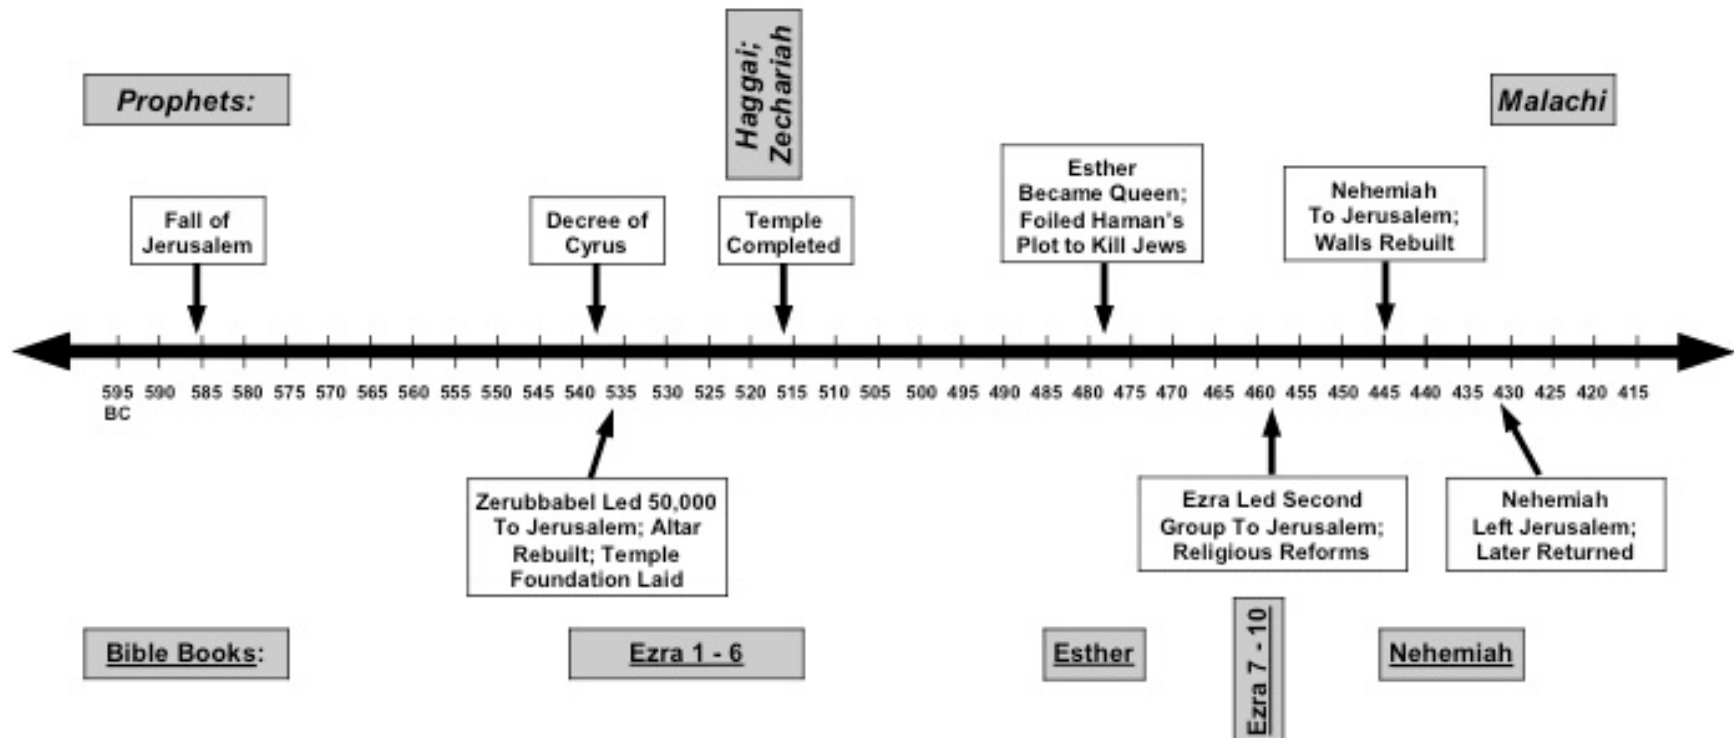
Prophets:

Haggai; Zechariah

Malachi

Fall of Jerusalem

Decree of Cyrus

Temple Completed

Esther Became Queen; Foiled Haman's Plot to Kill Jews

Nehemiah To Jerusalem; Walls Rebuilt

595 BC 590 585 580 575 570 565 560 555 550 545 540 535 530 525 520 515 510 505 500 495 490 485 480 475 470 465 460 455 450 445 440 435 430 425 420 415

Zerubbabel Led 50,000 To Jerusalem; Altar Rebuilt; Temple Foundation Laid

Ezra Led Second Group To Jerusalem; Religious Reforms

Nehemiah Left Jerusalem; Later Returned

Bible Books:

Ezra 1 - 6

Esther

Ezra 7 - 10

Nehemiah